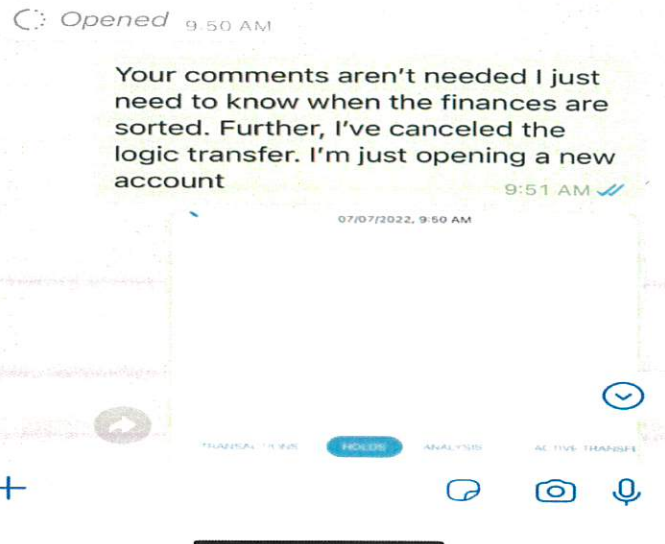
Opened 9.50 AM

Your comments aren't needed I just need to know when the finances are sorted. Further, I've canceled the logic transfer. I'm just opening a new account

9:51 AM

07/07/2022, 9:50 AM

TRANSACTIONS HOLDS ANALYSIS ACTIVE TRANSFERS